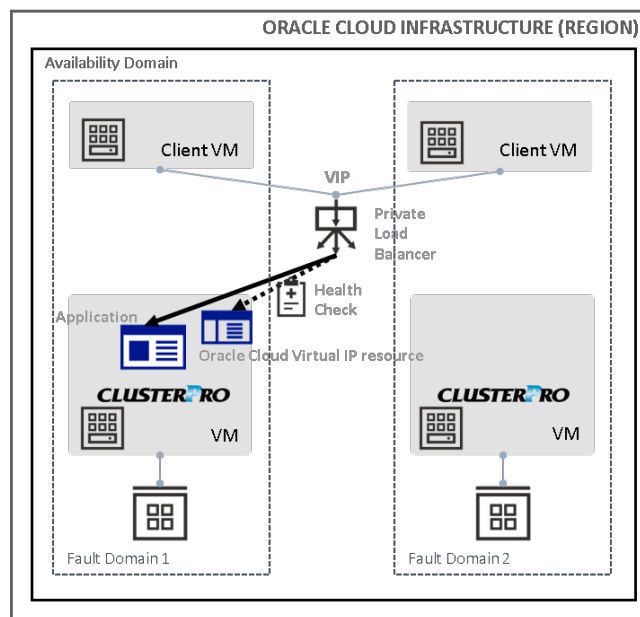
ORACLE CLOUD INFRASTRUCTURE (REGION)

Availability Domain

Client VM

Client VM

VIP

Private Load Balancer

Health Check

Application

Oracle Cloud Virtual IP resource

CLUSTERPRO

VM

CLUSTERPRO

VM

Fault Domain 1

Fault Domain 2